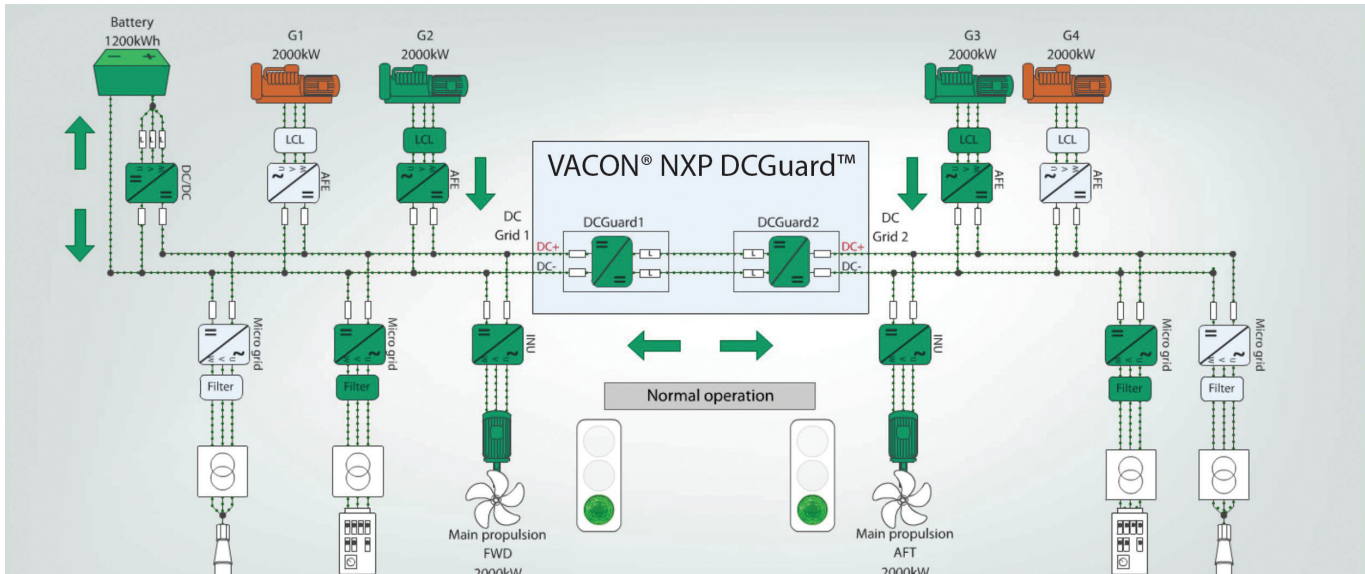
Battery
1200kWh

G1
2000kW

G2
2000kW

G3
2000kW

G4
2000kW

LCL

LCL

LCL

LCL

DC/DC

AFE

AFE

AFE

AFE

VACON® NXP DCGuard™

DC
Grid 1

DC
Grid 2

DCGuard1

DCGuard2

DC+

DC-

DC+

DC-

L

L

L

L

Micro grid

Micro grid

Micro grid

Micro grid

Filter

Filter

Filter

Filter

INU

INU

Normal operation

Main propulsion
FWD
2000kW

Main propulsion
AFT
2000kW